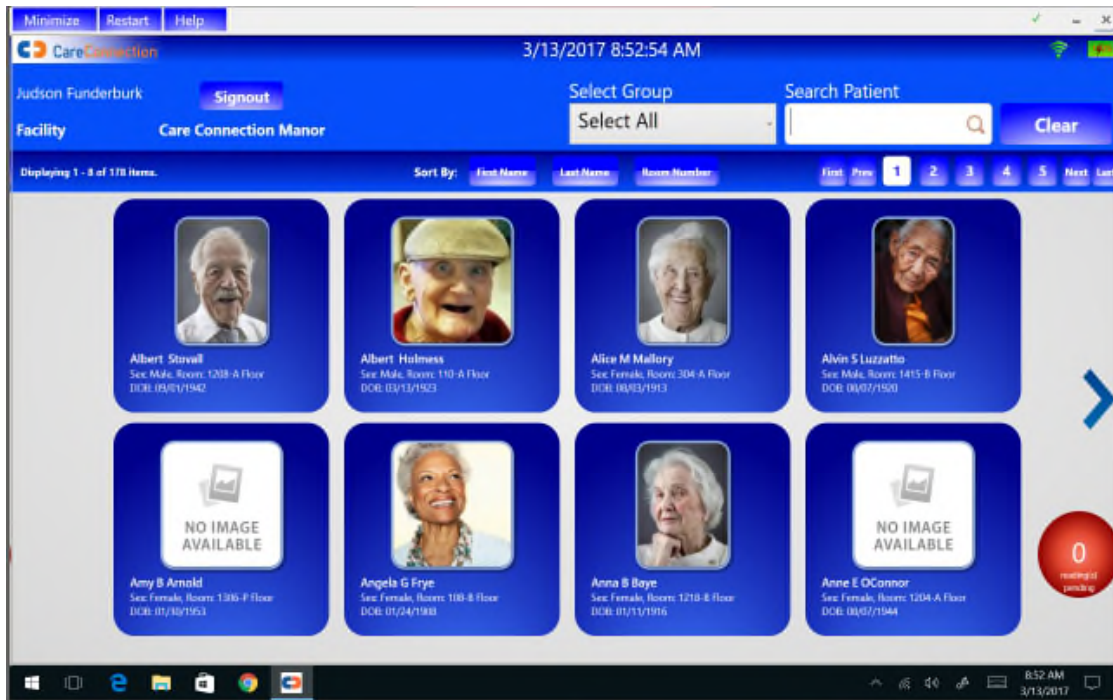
Minimize Restart Help

CareConnection

3/13/2017 8:52:54 AM

Judson Funderburk Signout

Facility Care Connection Manor

Select Group

Select All

Search Patient

Clear

Displaying 1 - 8 of 178 items.

Sort By: First Name Last Name Room Number

First Prev 1 2 3 4 5 Next Last

Albert Stovall
Sex: Male, Room: 1208-A Floor
DOB: 09/01/1942

Albert Holmess
Sex: Male, Room: 110-A Floor
DOB: 03/13/1923

Alice M Mallory
Sex: Female, Room: 304-A Floor
DOB: 08/03/1913

Alvin S Luzzatto
Sex: Male, Room: 1415-B Floor
DOB: 08/07/1920

NO IMAGE AVAILABLE

Amy B Arnold
Sex: Female, Room: 1306-P Floor
DOB: 01/30/1953

Angela G Frye
Sex: Female, Room: 108-B Floor
DOB: 01/24/1908

Anna B Baye
Sex: Female, Room: 1218-B Floor
DOB: 01/11/1916

NO IMAGE AVAILABLE

Anne E OConnor
Sex: Female, Room: 1204-A Floor
DOB: 08/07/1944

0
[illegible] pending

8:52 AM
3/13/2017